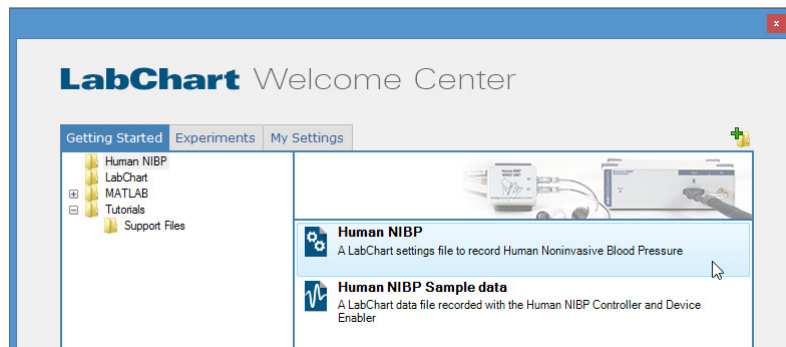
x

LabChart Welcome Center

Getting Started | Experiments | My Settings

Human NIBP
LabChart
MATLAB
Tutorials
Support Files

Human NIBP
A LabChart settings file to record Human Noninvasive Blood Pressure

Human NIBP Sample data
A LabChart data file recorded with the Human NIBP Controller and Device Enabler